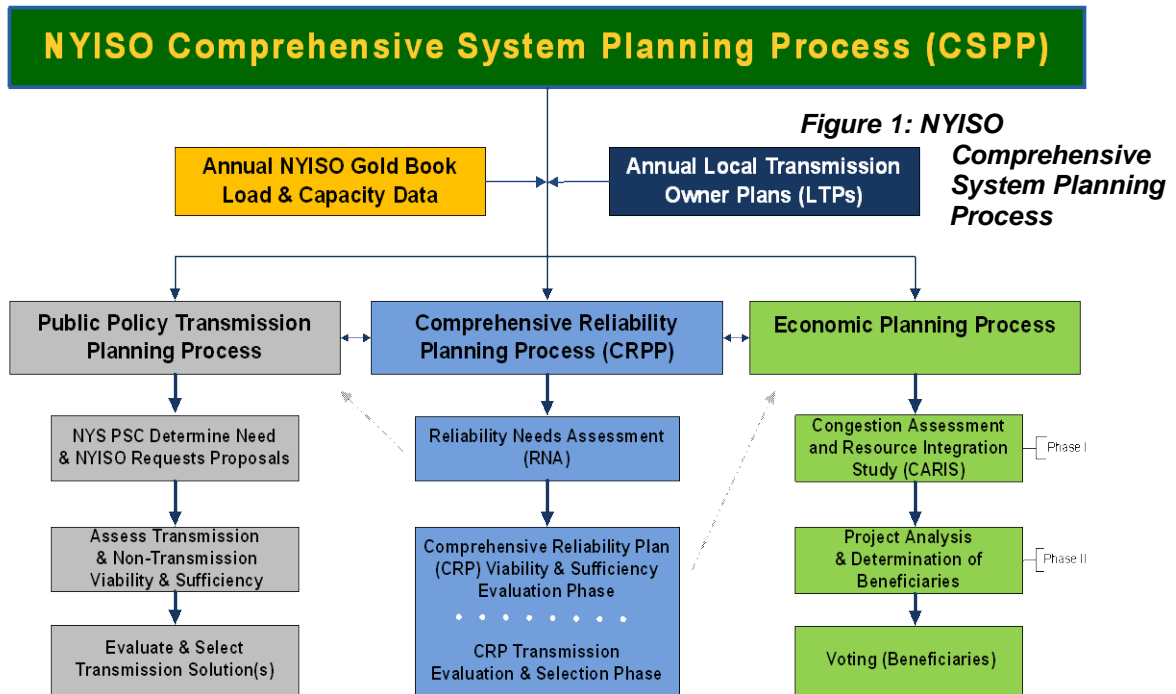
NYISO Comprehensive System Planning Process (CSPP)

Figure 1: NYISO Comprehensive System Planning Process

Annual NYISO Gold Book Load & Capacity Data

Annual Local Transmission Owner Plans (LTPs)

Public Policy Transmission Planning Process

Comprehensive Reliability Planning Process (CRPP)

Economic Planning Process

NYS PSC Determine Need & NYISO Requests Proposals

Assess Transmission & Non-Transmission Viability & Sufficiency

Evaluate & Select Transmission Solution(s)

Reliability Needs Assessment (RNA)

Comprehensive Reliability Plan (CRP) Viability & Sufficiency Evaluation Phase

CRP Transmission Evaluation & Selection Phase

Congestion Assessment and Resource Integration Study (CARIS)

Phase I

Project Analysis & Determination of Beneficiaries

Phase II

Voting (Beneficiaries)